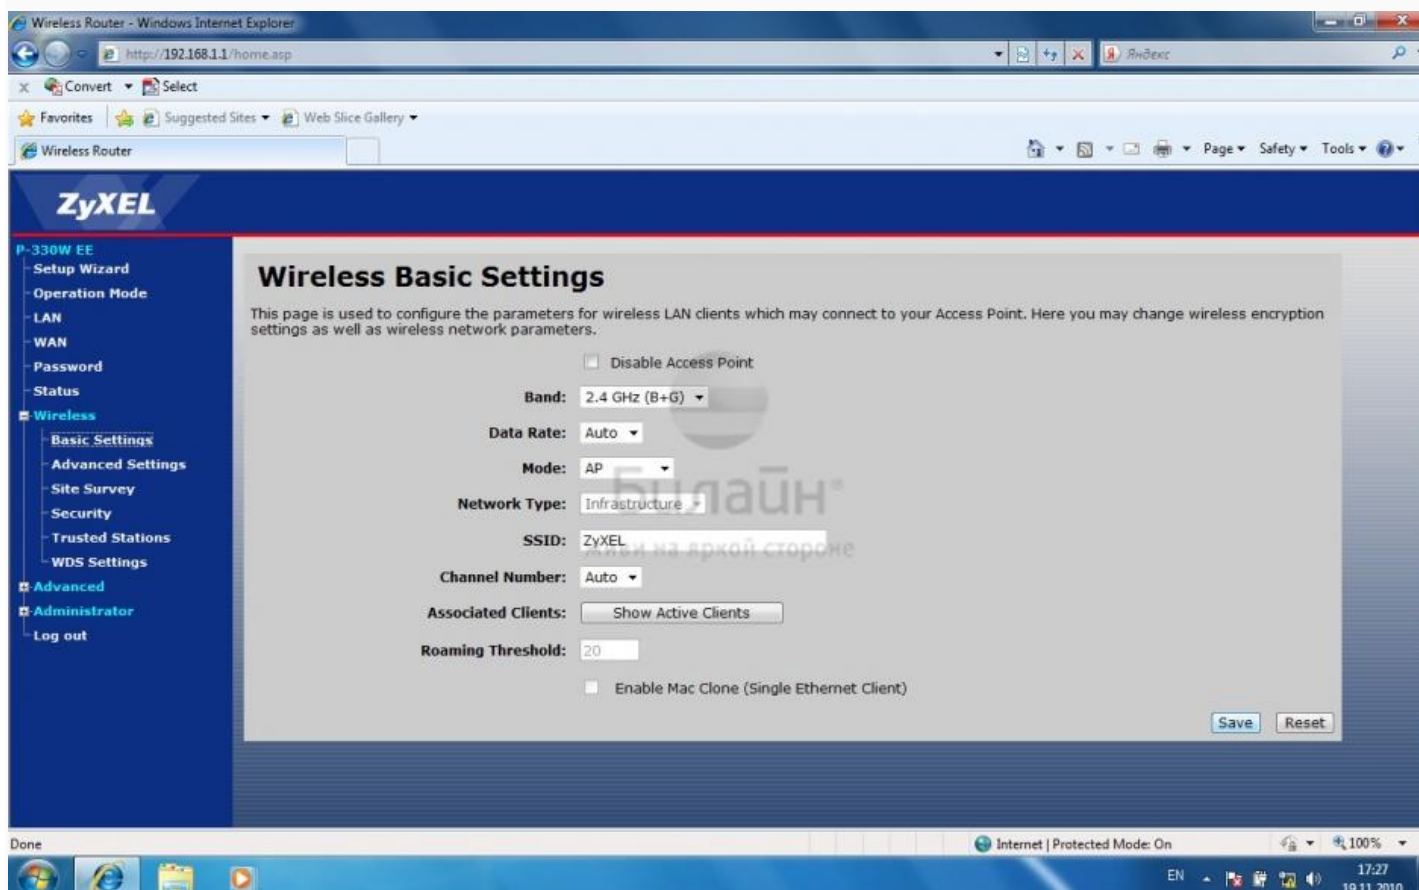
Wireless Router - Windows Internet Explorer

http://192.168.1.1/home.asp

Яндекс

Convert ▾ Select

Favorites | Suggested Sites ▾ Web Slice Gallery ▾

Wireless Router

Page ▾ Safety ▾ Tools ▾

ZyXEL

P-330W EE
Setup Wizard
Operation Mode
LAN
WAN
Password
Status
Wireless
Basic Settings
Advanced Settings
Site Survey
Security
Trusted Stations
WDS Settings
Advanced
Administrator
Log out

Wireless Basic Settings

This page is used to configure the parameters for wireless LAN clients which may connect to your Access Point. Here you may change wireless encryption settings as well as wireless network parameters.

Disable Access Point

Band: 2.4 GHz (B+G)

Data Rate: Auto

Mode: AP

Network Type: Infrastructure

SSID: ZyXEL

Channel Number: Auto

Associated Clients: Show Active Clients

Roaming Threshold: 20

Enable Mac Clone (Single Ethernet Client)

Save Reset

Билайн®
Живи на яркой стороне

Done

Internet | Protected Mode: On

100%

EN

17:27
19.11.2010